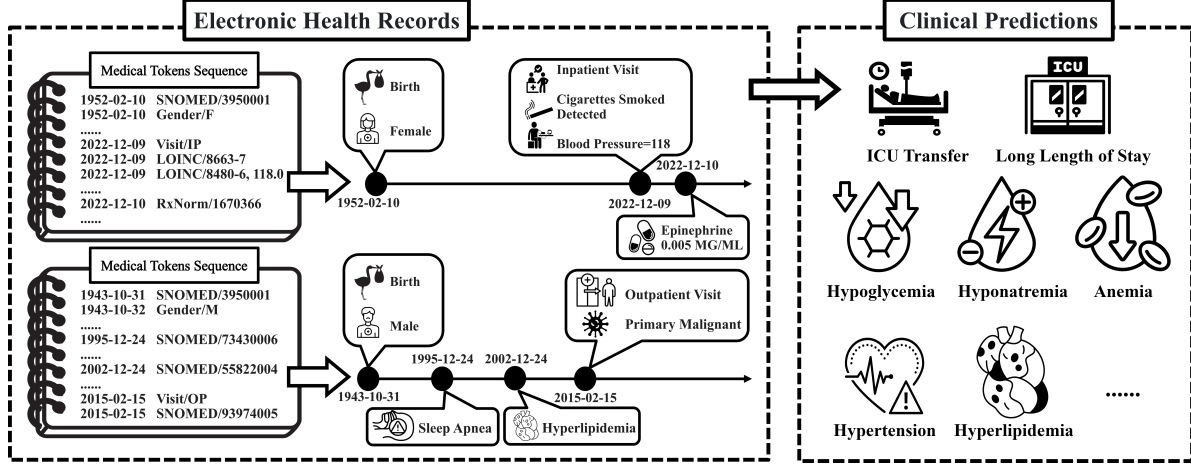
Electronic Health Records

Medical Tokens Sequence

1952-02-10 SNOMED/3950001
1952-02-10 Gender/F
......
2022-12-09 Visit/IP
2022-12-09 LOINC/8663-7
2022-12-09 LOINC/8480-6, 118.0
......
2022-12-10 RxNorm/1670366
......

Birth

Female

Inpatient Visit

Cigarettes Smoked Detected

Blood Pressure=118

2022-12-10

1952-02-10

2022-12-09

Epinephrine 0.005 MG/ML

Medical Tokens Sequence

1943-10-31 SNOMED/3950001
1943-10-32 Gender/M
......
1995-12-24 SNOMED/73430006
......
2002-12-24 SNOMED/55822004
......
2015-02-15 Visit/OP
2015-02-15 SNOMED/93974005

Birth

Male

Outpatient Visit

Primary Malignant

1995-12-24

2002-12-24

1943-10-31

2015-02-15

Sleep Apnea

Hyperlipidemia

Clinical Predictions

ICU

ICU Transfer

Long Length of Stay

Hypoglycemia

Hyponatremia

Anemia

Hypertension

Hyperlipidemia

......